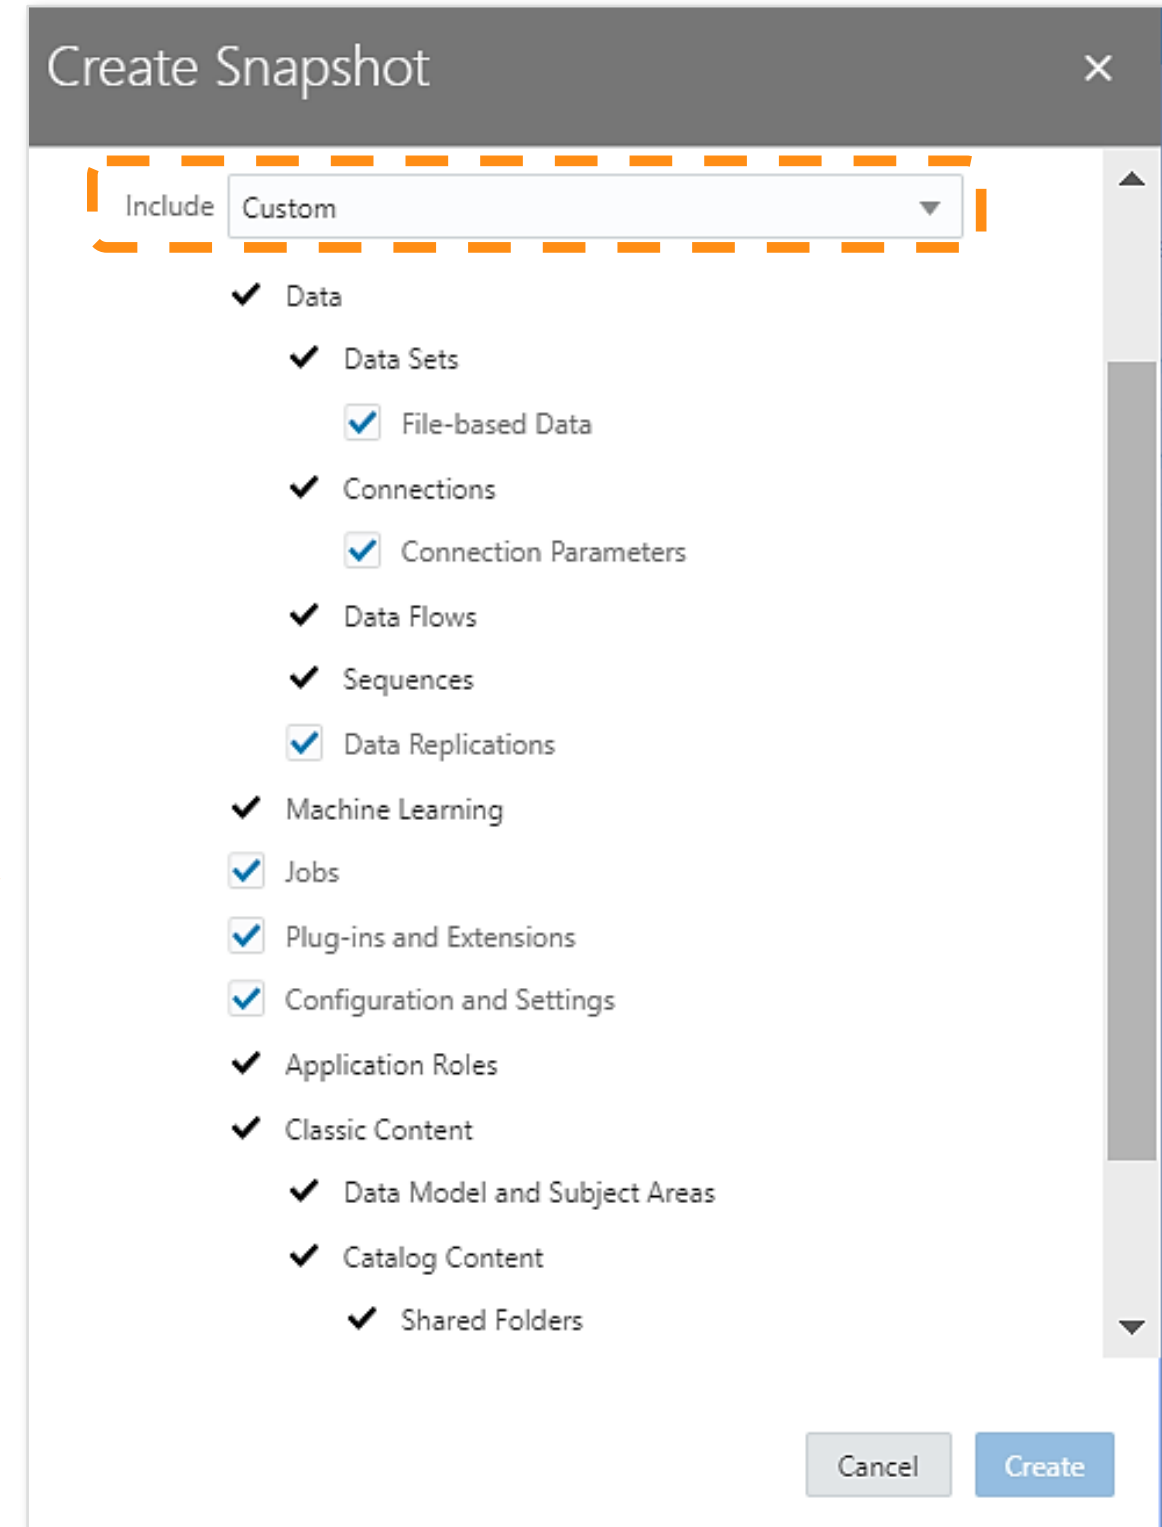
Create Snapshot ×

Include Custom

Data

Data Sets

File-based Data

Connections

Connection Parameters

Data Flows

Sequences

Data Replications

Machine Learning

Jobs

Plug-ins and Extensions

Configuration and Settings

Application Roles

Classic Content

Data Model and Subject Areas

Catalog Content

Shared Folders

Cancel Create